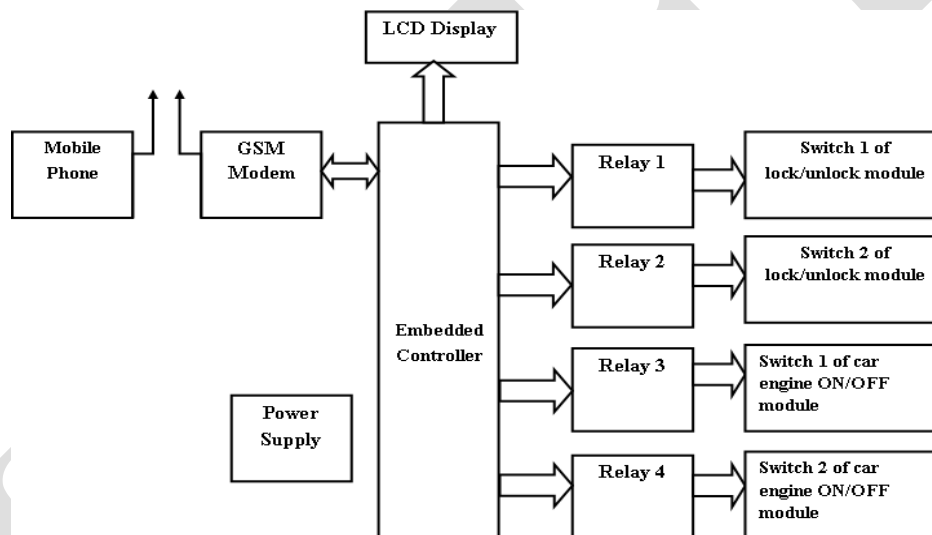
LCD Display

Mobile Phone

GSM Modem

Embedded Controller

Power Supply

Relay 1

Relay 2

Relay 3

Relay 4

Switch 1 of lock/unlock module

Switch 2 of lock/unlock module

Switch 1 of car engine ON/OFF module

Switch 2 of car engine ON/OFF module